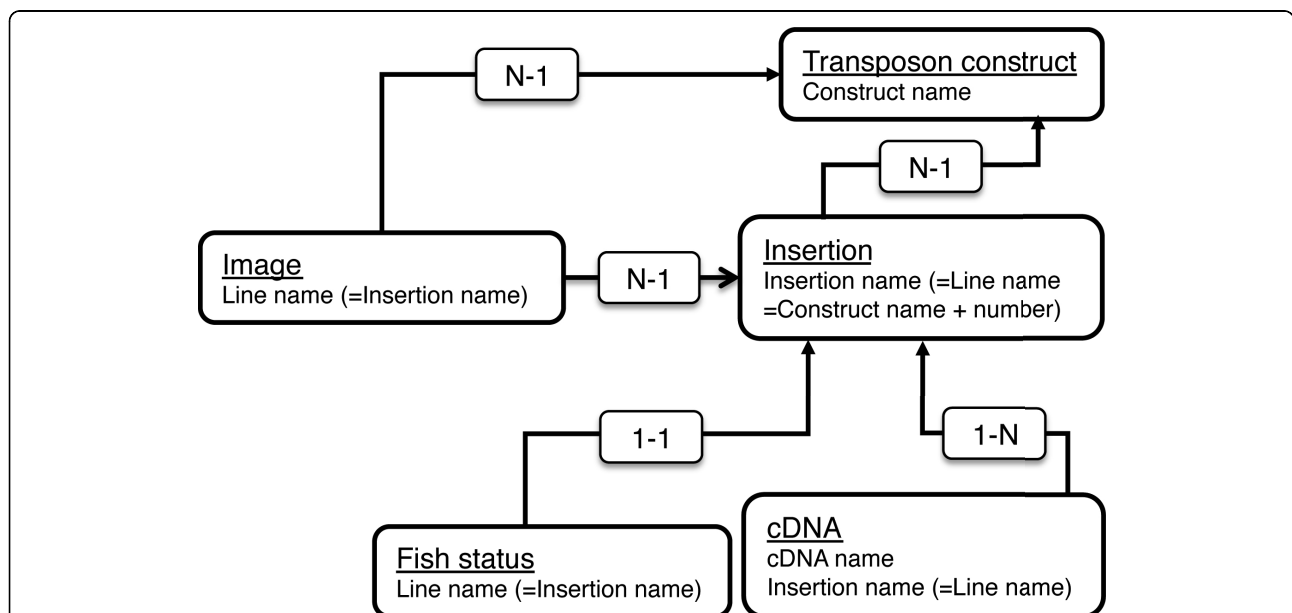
N-1

Transposon construct
Construct name

N-1

Image
Line name (=Insertion name)

N-1

Insertion
Insertion name (=Line name =Construct name + number)

1-1

1-N

Fish status
Line name (=Insertion name)

cDNA
cDNA name
Insertion name (=Line name)